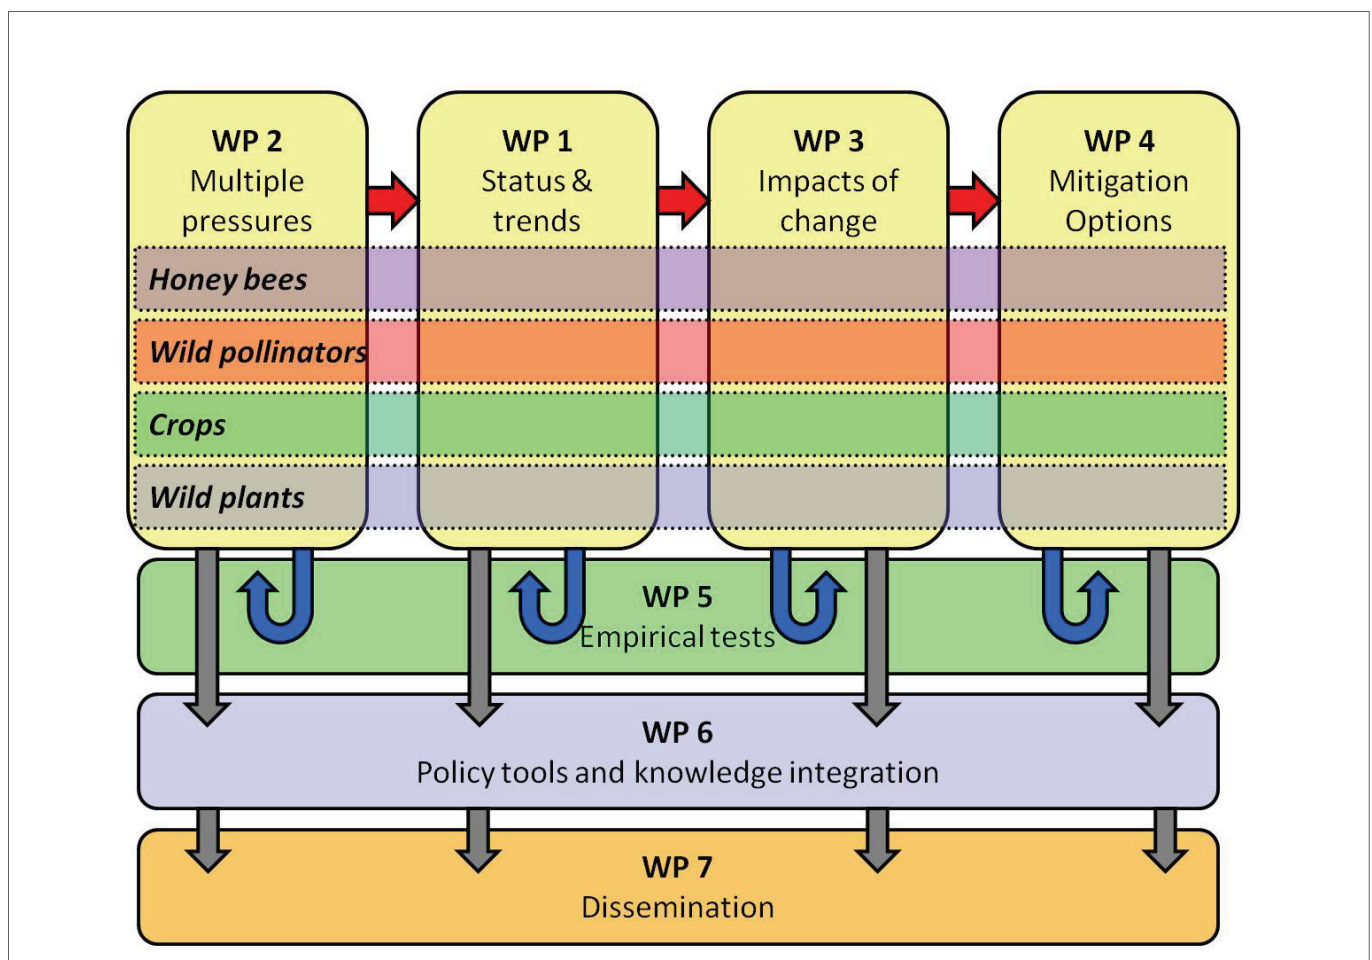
WP 2
Multiple pressures

WP 1
Status & trends

WP 3
Impacts of change

WP 4
Mitigation Options

Honey bees

Wild pollinators

Crops

Wild plants

WP 5
Empirical tests

WP 6
Policy tools and knowledge integration

WP 7
Dissemination